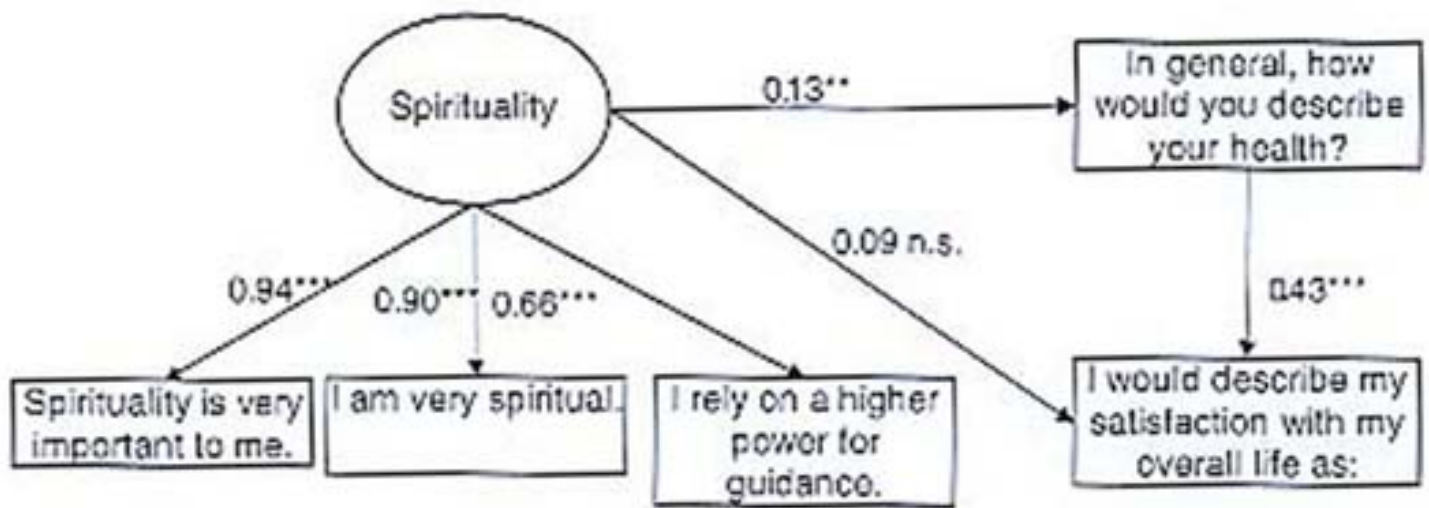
Spirituality

0.13**

In general, how would you describe your health?

0.09 n.s.

0.94***

0.90***

0.66***

0.43***

Spirituality is very important to me.

I am very spiritual.

I rely on a higher power for guidance.

I would describe my satisfaction with my overall life as: